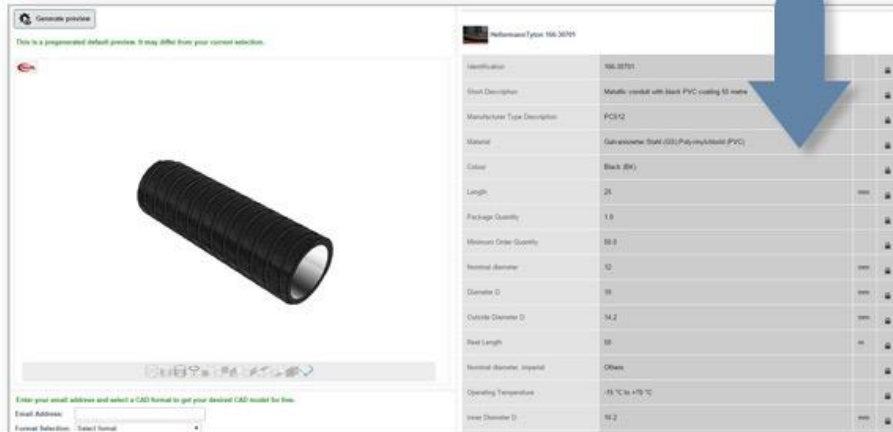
Generate preview

This is a pregenerated default preview. It may differ from your current selection.

Enter your email address and select a CAD format to get your desired CAD model for free.

Email Address:

Format Selection: Select format

HellermannTyton 166-30701

| | | | |
|---|---|---|---|
| Identification | 166-30701 | | |
| Short Description | Metallic conduit with black PVC coating 50 metre | | |
| Manufacturer Type Description | PC512 | | |
| Material | Galvanisierter Stahl (GS)/Polyvinylchlorid (PVC) | | |
| Colour | Black (BK) | | |
| Length | 25 | mm | |
| Package Quantity | 1.0 | | |
| Minimum Order Quantity | 50.0 | | |
| Nominal diameter | 12 | mm | |
| Diameter D | 10 | mm | |
| Outside Diameter D | 14.2 | mm | |
| Reel Length | 50 | m | |
| Nominal diameter, Imperial | Others | | |
| Operating Temperature | -15 °C to +70 °C | | |
| Inner Diameter D | 10.2 | mm | |